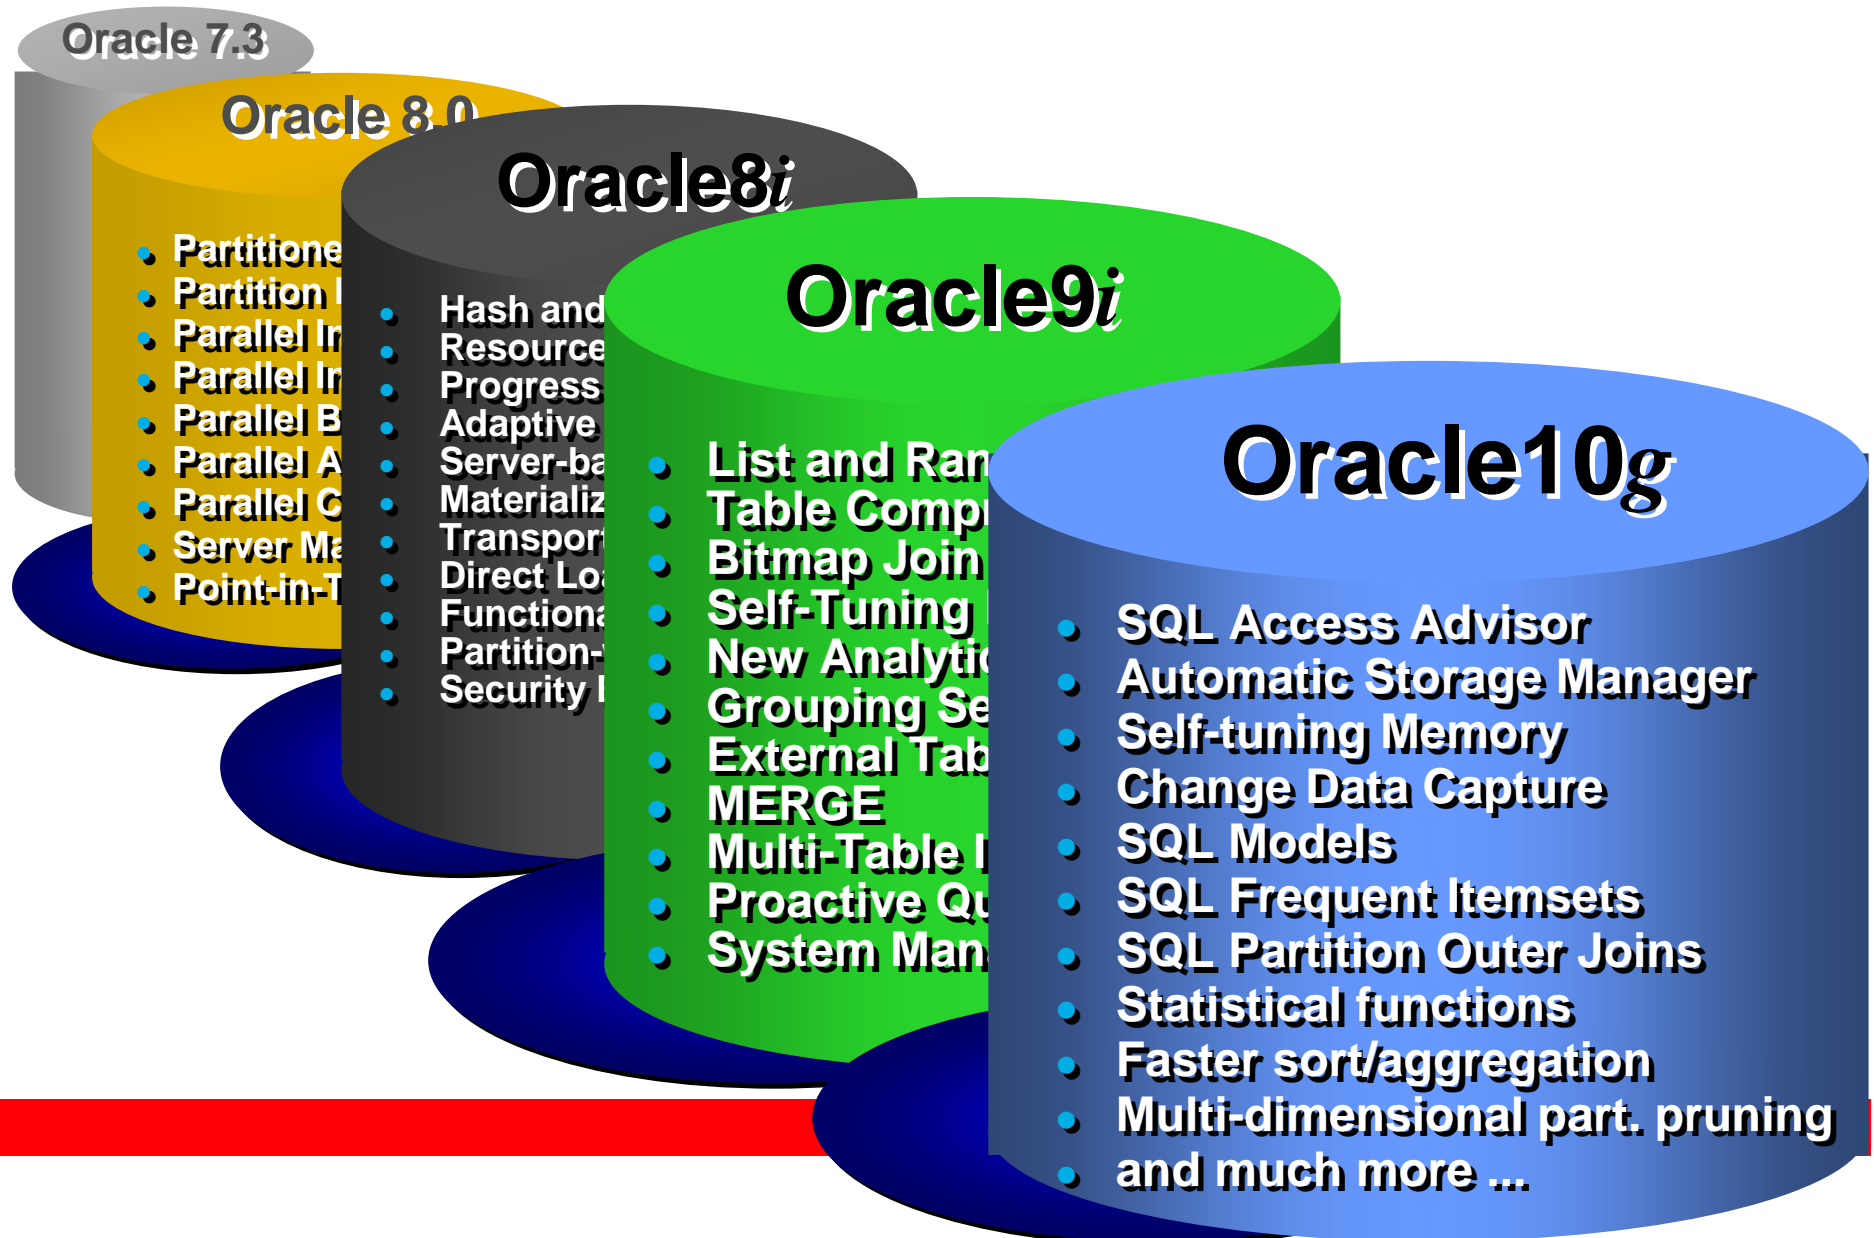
Oracle 7.3

Oracle 8.0

- Partitione
- Partition I
- Parallel In
- Parallel In
- Parallel B
- Parallel A
- Parallel C
- Server Ma
- Point-in-T

Oracle8$i$

- Hash and
- Resource
- Progress
- Adaptive
- Server-ba
- Materializ
- Transport
- Direct Lo
- Functiona
- Partition-
- Security I

Oracle9$i$

- List and Ran
- Table Compr
- Bitmap Join
- Self-Tuning
- New Analytic
- Grouping Se
- External Tab
- MERGE
- Multi-Table I
- Proactive Qu
- System Man

Oracle10$g$

- SQL Access Advisor
- Automatic Storage Manager
- Self-tuning Memory
- Change Data Capture
- SQL Models
- SQL Frequent Itemsets
- SQL Partition Outer Joins
- Statistical functions
- Faster sort/aggregation
- Multi-dimensional part. pruning
- and much more ...